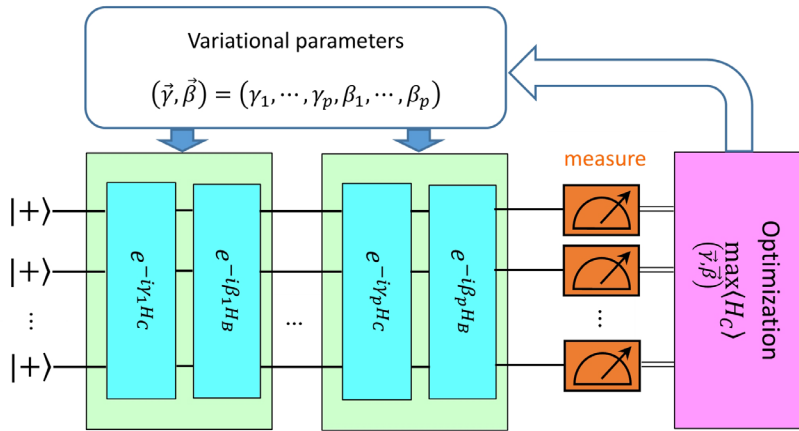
Variational parameters

$(\vec{\gamma}, \vec{\beta}) = (\gamma_1, \cdots, \gamma_p, \beta_1, \cdots, \beta_p)$

measure

$|+\rangle$

$|+\rangle$

$\vdots$

$|+\rangle$

$e^{-i\gamma_1 H_C}$

$e^{-i\beta_1 H_B}$

$\cdots$

$e^{-i\gamma_p H_C}$

$e^{-i\beta_p H_B}$

$\vdots$

Optimization

$\max_{(\vec{\gamma}, \vec{\beta})} \langle H_C \rangle$